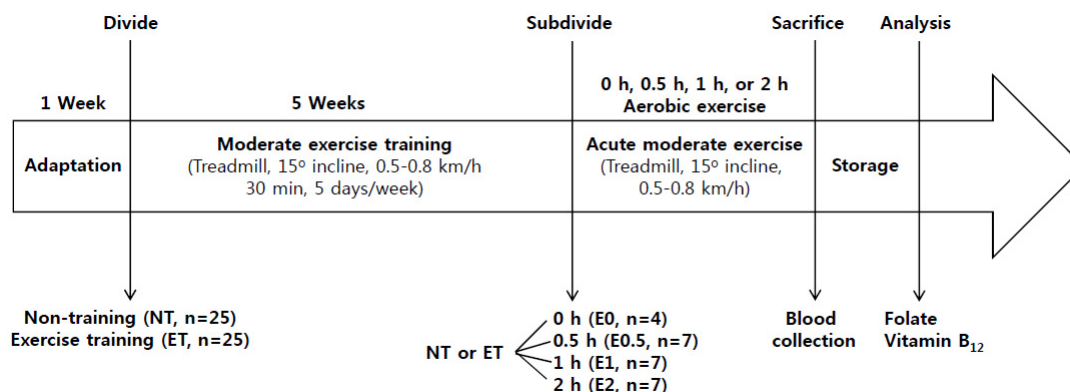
Divide

Subdivide

Sacrifice

Analysis

1 Week

5 Weeks

0 h, 0.5 h, 1 h, or 2 h
Aerobic exercise

Adaptation

Moderate exercise training
(Treadmill, 15° incline, 0.5-0.8 km/h
30 min, 5 days/week)

Acute moderate exercise
(Treadmill, 15° incline,
0.5-0.8 km/h)

Storage

Non-training (NT, n=25)
Exercise training (ET, n=25)

NT or ET

0 h (E0, n=4)
0.5 h (E0.5, n=7)
1 h (E1, n=7)
2 h (E2, n=7)

Blood
collection

Folate
Vitamin $B_{12}$